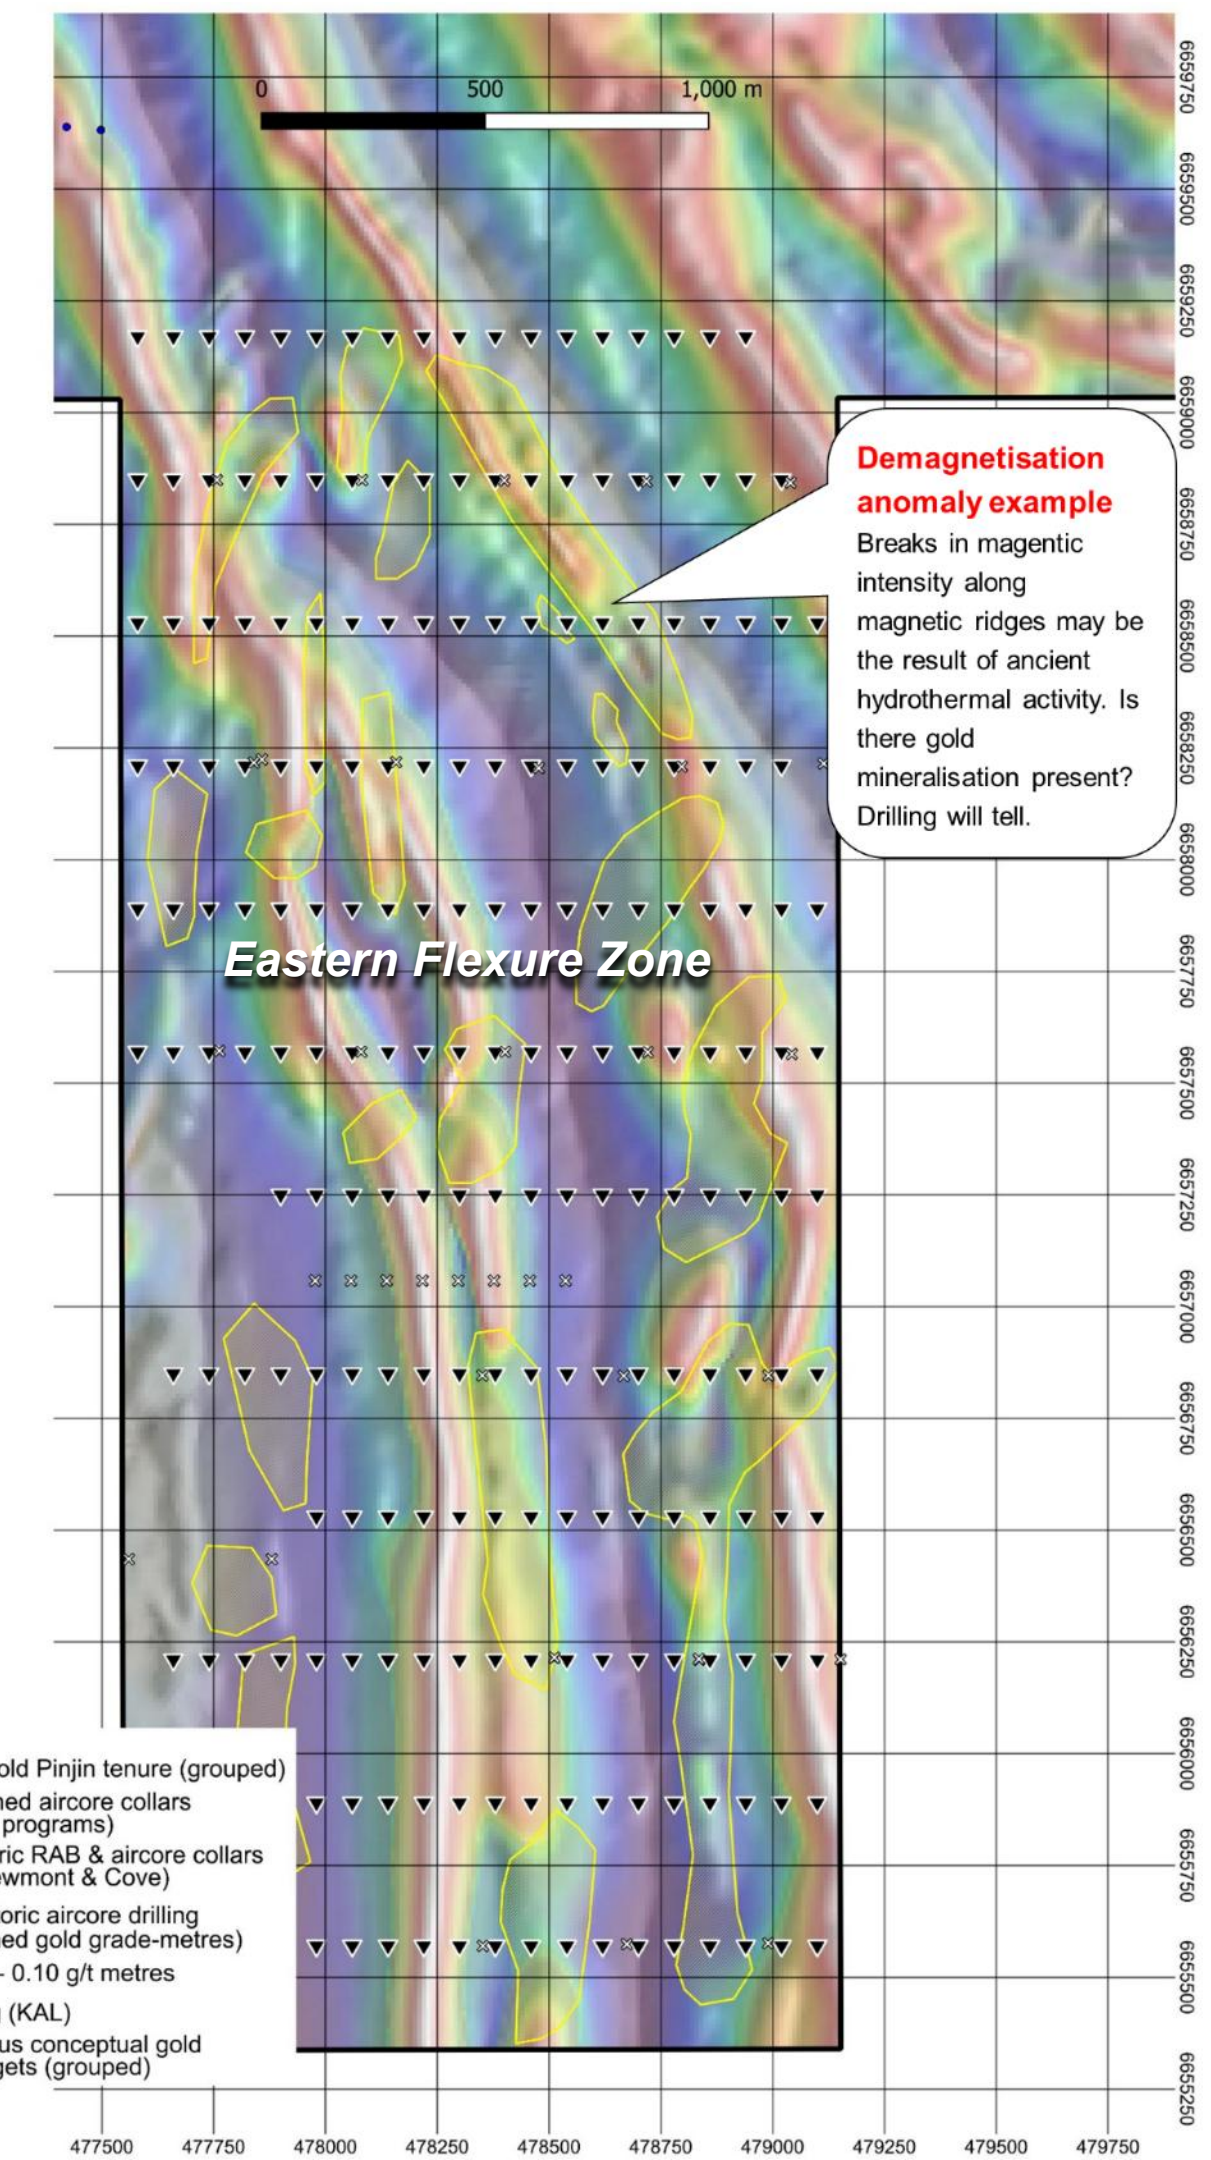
0
500
1,000 m

6659750
6659500
6659250
6659000
6658750
6658500
6658250
6658000
6657750
6657500
6657250
6657000
6656750
6656500
6656250
6656000
6655750
6655500
6655250

Demagnetisation anomaly example
Breaks in magentic intensity along magnetic ridges may be the result of ancient hydrothermal activity. Is there gold mineralisation present? Drilling will tell.

Eastern Flexure Zone

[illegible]old Pinjin tenure (grouped)
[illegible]ned aircore collars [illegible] programs)
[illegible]ric RAB & aircore collars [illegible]wmont & Cove)
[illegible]oric aircore drilling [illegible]ed gold grade-metres)
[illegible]- 0.10 g/t metres
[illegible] (KAL)
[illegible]us conceptual gold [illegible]gets (grouped)

477500
477750
478000
478250
478500
478750
479000
479250
479500
479750